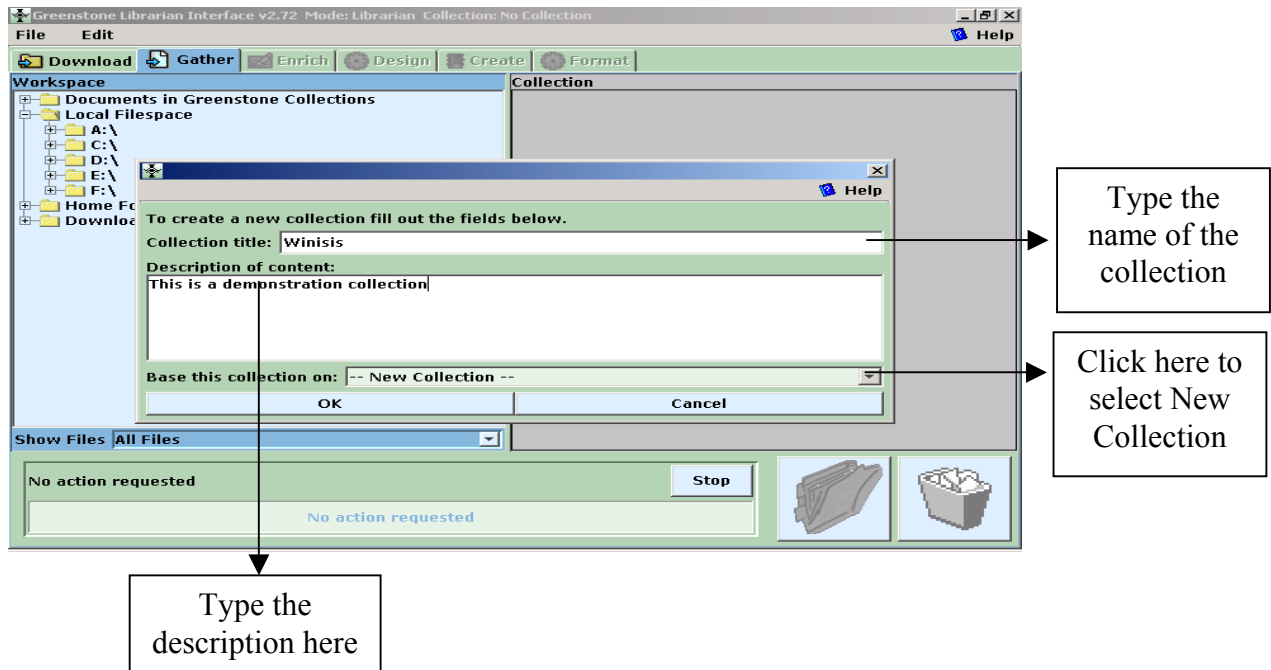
Greenstone Librarian Interface v2.72 Mode: Librarian Collection: No Collection

File Edit

Help

Download Gather Enrich Design Create Format

Workspace

Documents in Greenstone Collections
Local Filespace
A:\
C:\
D:\
E:\
F:\
Home Fo
Downloa

Collection

Help

To create a new collection fill out the fields below.

Collection title: Winisis

Description of content:

This is a demonstration collection

Base this collection on: -- New Collection --

OK Cancel

Show Files All Files

No action requested

Stop

No action requested

Type the name of the collection

Click here to select New Collection

Type the description here